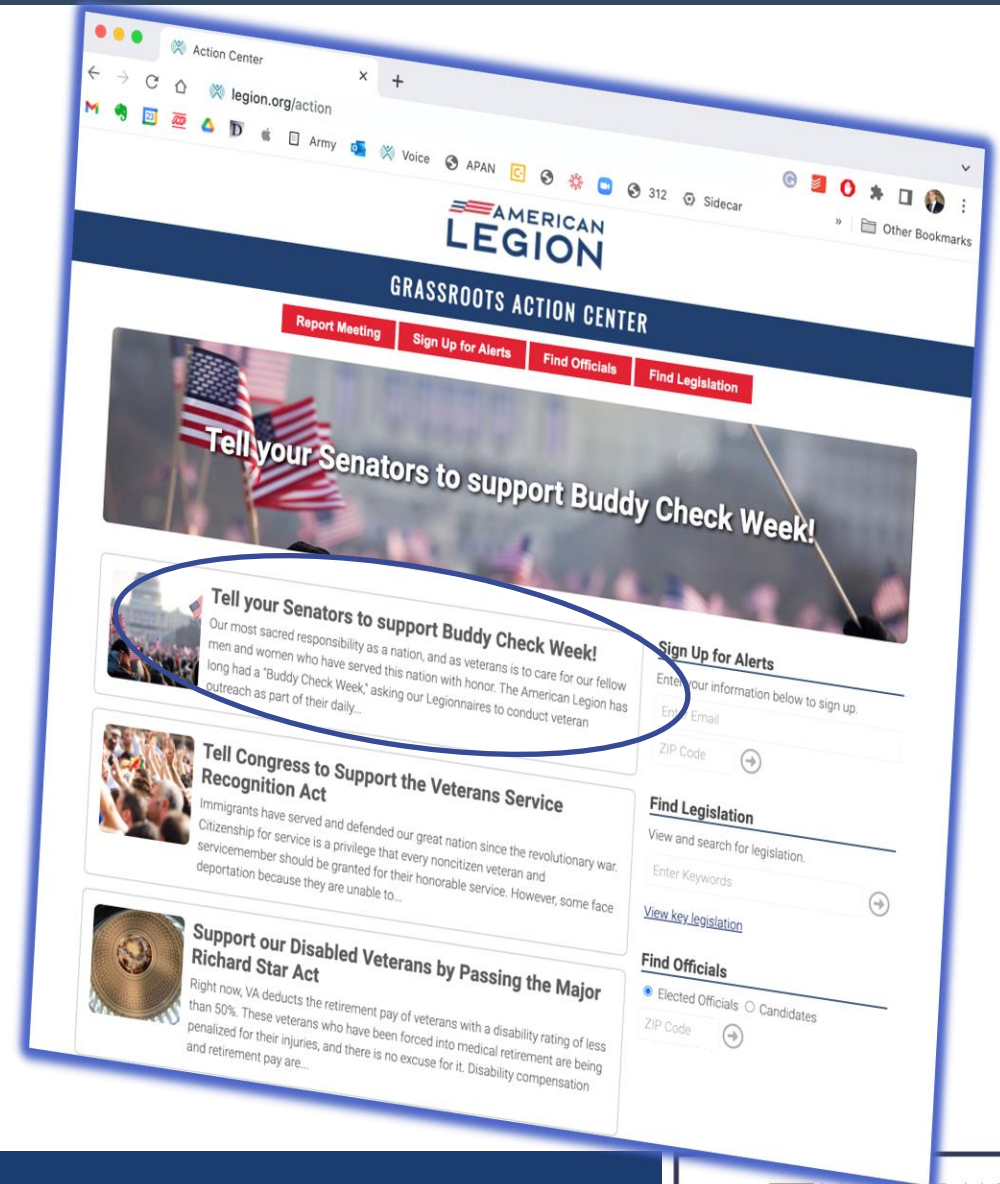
Action Center

legion.org/action

Army Voice APAN 312 Sidecar

Other Bookmarks

AMERICAN LEGION

GRASSROOTS ACTION CENTER

Report Meeting | Sign Up for Alerts | Find Officials | Find Legislation

Tell your Senators to support Buddy Check Week!

Tell your Senators to support Buddy Check Week!
Our most sacred responsibility as a nation, and as veterans is to care for our fellow men and women who have served this nation with honor. The American Legion has long had a "Buddy Check Week," asking our Legionnaires to conduct veteran outreach as part of their daily...

Tell Congress to Support the Veterans Service Recognition Act
Immigrants have served and defended our great nation since the revolutionary war. Citizenship for service is a privilege that every noncitizen veteran and servicemember should be granted for their honorable service. However, some face deportation because they are unable to...

Support our Disabled Veterans by Passing the Major Richard Star Act
Right now, VA deducts the retirement pay of veterans with a disability rating of less than 50%. These veterans who have been forced into medical retirement are being penalized for their injuries, and there is no excuse for it. Disability compensation and retirement pay are...

Sign Up for Alerts
Enter your information below to sign up.
Enter Email
ZIP Code

Find Legislation
View and search for legislation.
Enter Keywords
View key legislation

Find Officials
Elected Officials Candidates
ZIP Code